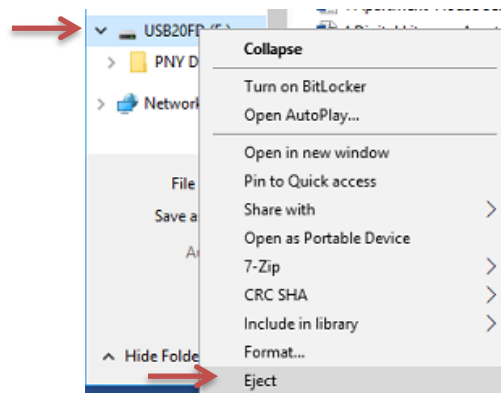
USB20FD (E:)
PNY D
Network
File
Save a
A
Hide Folde

Collapse
Turn on BitLocker
Open AutoPlay...
Open in new window
Pin to Quick access
Share with
Open as Portable Device
7-Zip
CRC SHA
Include in library
Format...
Eject